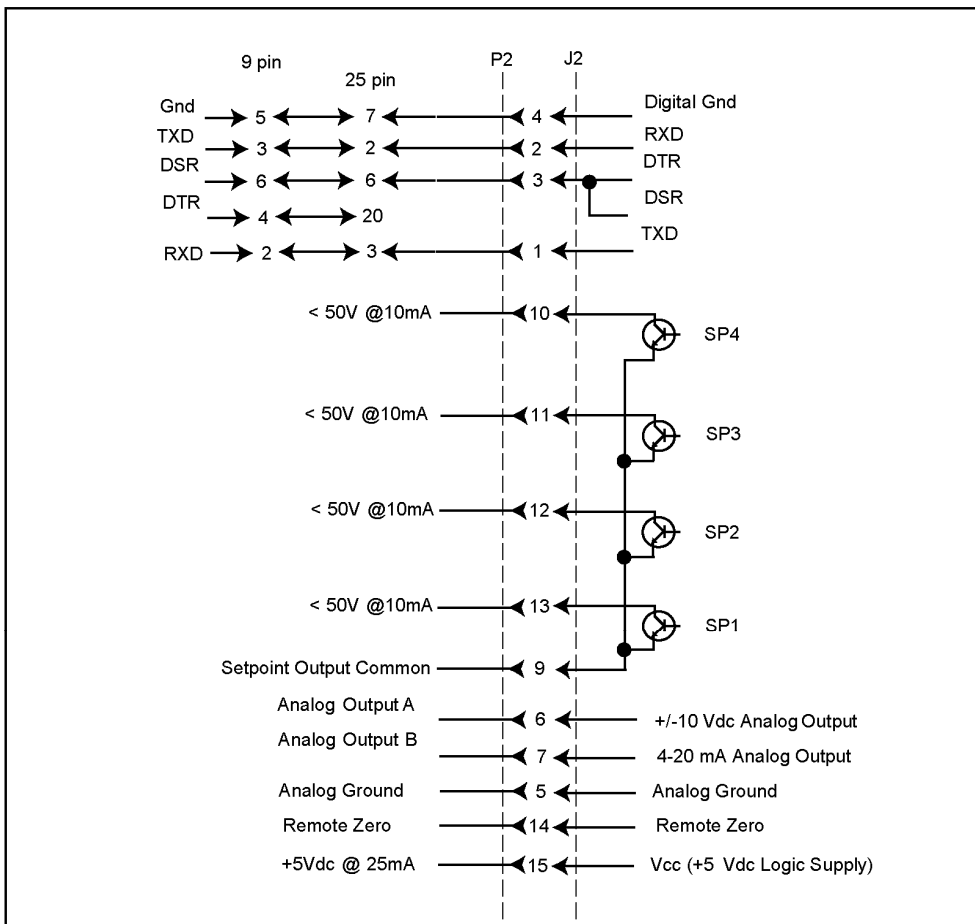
9 pin
25 pin
P2
J2

Gnd 5 7 4 Digital Gnd
TXD 3 2 2 RXD
DSR 6 6 3 DTR
DSR
DTR 4 20
RXD 2 3 1 TXD

< 50V @10mA 10 SP4
< 50V @10mA 11 SP3
< 50V @10mA 12 SP2
< 50V @10mA 13 SP1
Setpoint Output Common 9

Analog Output A 6 +/-10 Vdc Analog Output
Analog Output B 7 4-20 mA Analog Output
Analog Ground 5 Analog Ground
Remote Zero 14 Remote Zero
+5Vdc @ 25mA 15 Vcc (+5 Vdc Logic Supply)